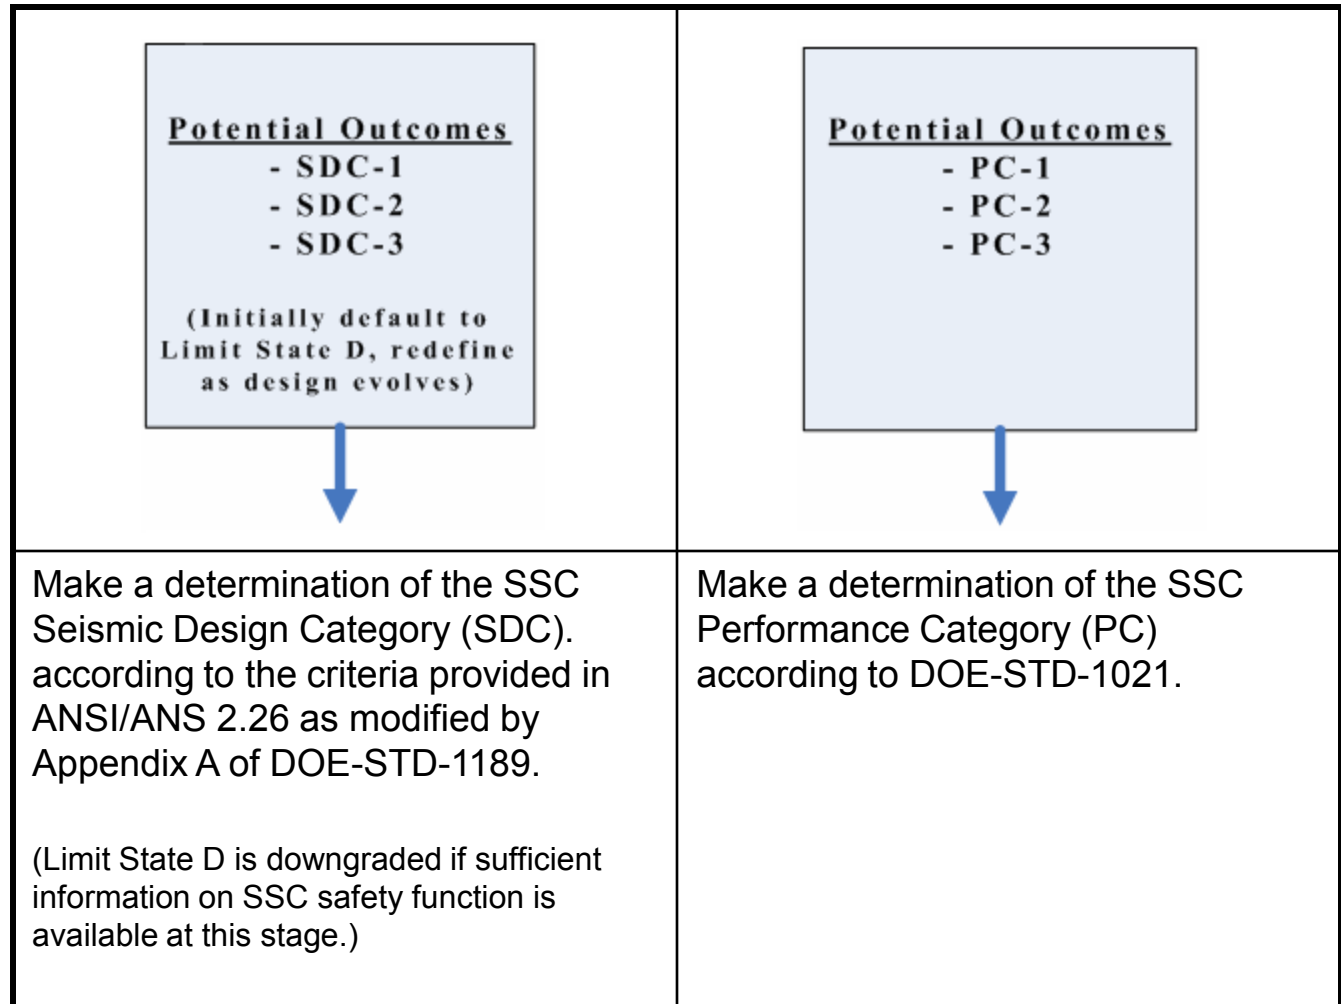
| Potential Outcomes<br>- SDC-1<br>- SDC-2<br>- SDC-3<br><br>(Initially default to Limit State D, redefine as design evolves) | Potential Outcomes<br>- PC-1<br>- PC-2<br>- PC-3 |
|---|---|
| Make a determination of the SSC Seismic Design Category (SDC). according to the criteria provided in ANSI/ANS 2.26 as modified by Appendix A of DOE-STD-1189.<br><br>(Limit State D is downgraded if sufficient information on SSC safety function is available at this stage.) | Make a determination of the SSC Performance Category (PC) according to DOE-STD-1021. |